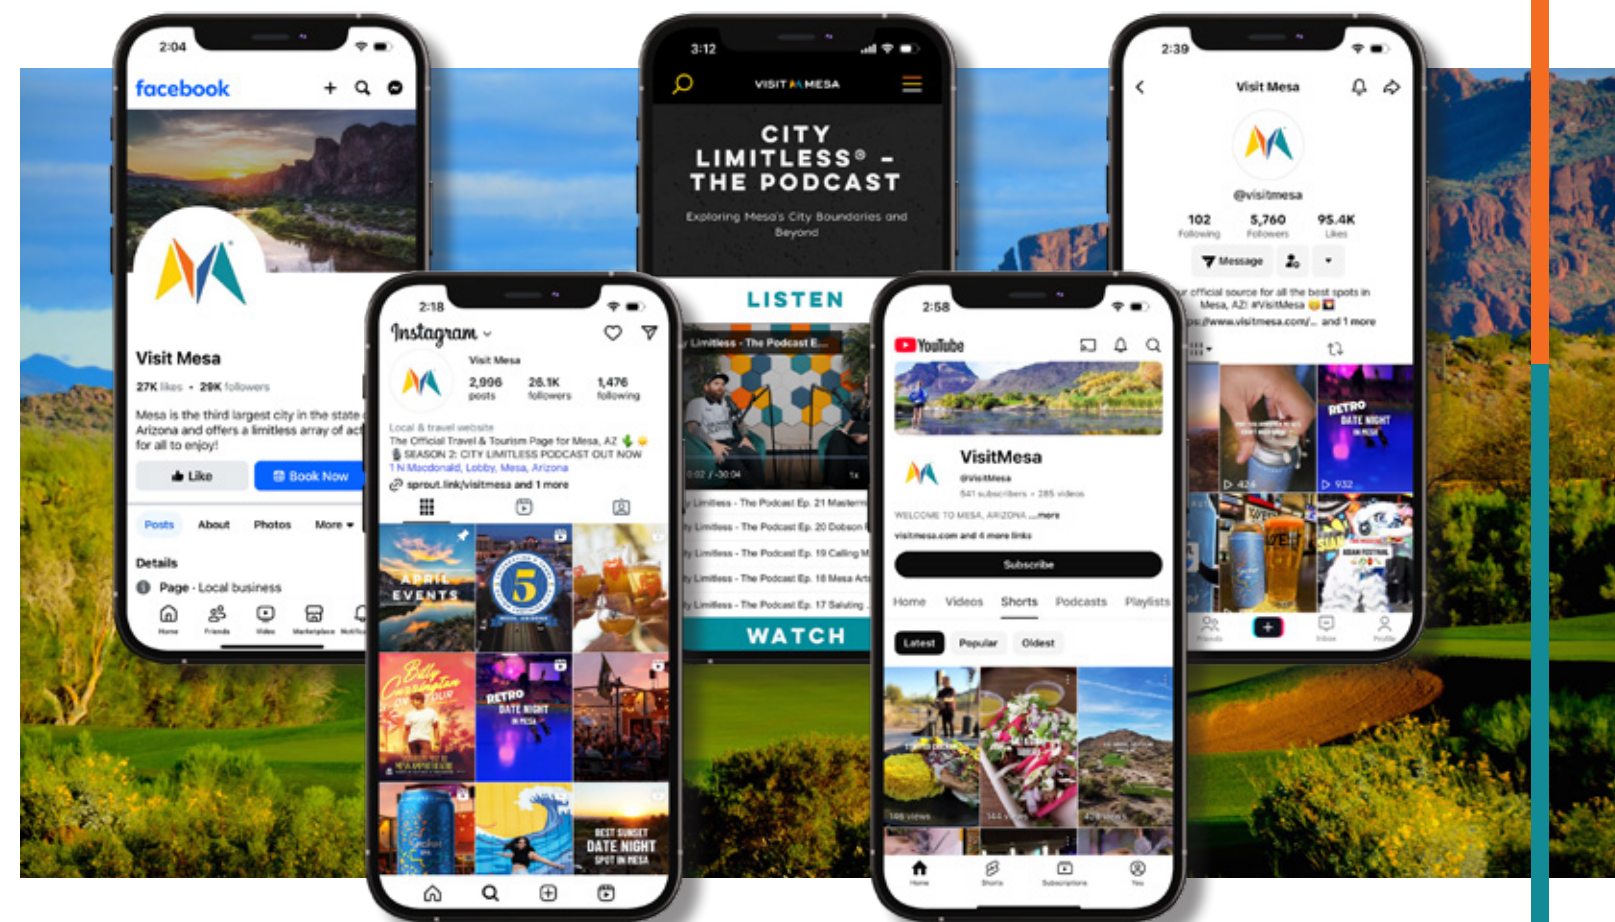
2:04

facebook

Visit Mesa

27K likes • 29K followers

Mesa is the third largest city in the state of Arizona and offers a limitless array of act for all to enjoy!

Like

Book Now

Posts About Photos More

Details

Page · Local business

Home Friends Video Marketplace Notifi

3:12

VISIT MESA

CITY LIMITLESS® - THE PODCAST

Exploring Mesa's City Boundaries and Beyond

LISTEN

Limitless - The Podcast E...

0:02 / -30:04 1x

y Limitless - The Podcast Ep. 21 Masterm

y Limitless - The Podcast Ep. 20 Dobson

y Limitless - The Podcast Ep. 19 Calling M

y Limitless - The Podcast Ep. 18 Mesa Art

y Limitless - The Podcast Ep. 17 Saluting

WATCH

2:39

Visit Mesa

@visitmesa

| 102 | 5,760 | 95.4K |
|---|---|---|
| Following | Followers | Likes |

Message

r official source for all the best spots in Mesa, AZ! #VisitMesa

ps://www.visitmesa.com/... and 1 more

RETRO DATE NIGHT IN MESA

424

932

Friends Inbox Profile

2:18

Instagram

Visit Mesa

| 2,996 | 26.1K | 1,476 |
|---|---|---|
| posts | followers | following |

Local & travel website

The Official Travel & Tourism Page for Mesa, AZ

SEASON 2: CITY LIMITLESS PODCAST OUT NOW

1 N Macdonald, Lobby, Mesa, Arizona

sprout.link/visitmesa and 1 more

APRIL EVENTS

5

RETRO DATE NIGHT IN MESA

BEST SUNSET DATE NIGHT SPOT IN MESA

2:58

YouTube

VisitMesa

@VisitMesa

541 subscribers • 285 videos

WELCOME TO MESA, ARIZONA ...more

visitmesa.com and 4 more links

Subscribe

Home Videos Shorts Podcasts Playlists

Latest Popular Oldest

149 views

144 views

Home Shorts Subscriptions You